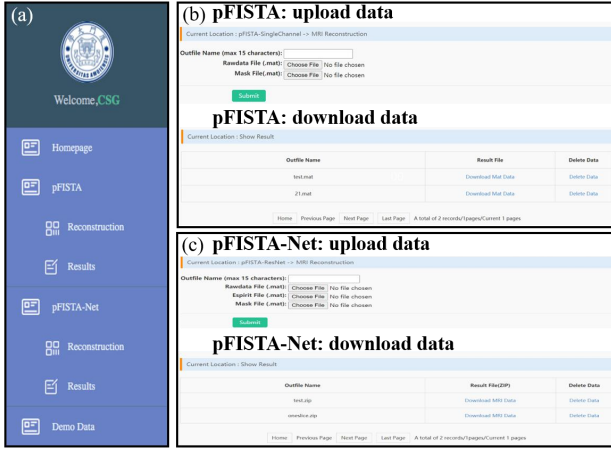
(a)

Welcome,CSG

Homepage

pFISTA

Reconstruction

Results

pFISTA-Net

Reconstruction

Results

Demo Data

(b) pFISTA: upload data

Current Location : pFISTA-SingleChannel -> MRI Reconstruction

Outfile Name (max 15 characters):
Rawdata File (.mat): Choose File No file chosen
Mask File(.mat): Choose File No file chosen

Submit

pFISTA: download data

Current Location : Show Result

| Outfile Name | Result File | Delete Data |
|---|---|---|
| test.mat | Download Mat Data | Delete Data |
| 21.mat | Download Mat Data | Delete Data |

Home Previous Page Next Page Last Page A total of 2 records/1pages/Current 1 pages

(c) pFISTA-Net: upload data

Current Location : pFISTA-ResNet -> MRI Reconstruction

Outfile Name (max 15 characters):
Rawdata File (.mat): Choose File No file chosen
Espirit File (.mat): Choose File No file chosen
Mask File(.mat): Choose File No file chosen

Submit

pFISTA-Net: download data

Current Location : Show Result

| Outfile Name | Result File(ZIP) | Delete Data |
|---|---|---|
| test.zip | Download MRI Data | Delete Data |
| oneslice.zip | Download MRI Data | Delete Data |

Home Previous Page Next Page Last Page A total of 2 records/1pages/Current 1 pages